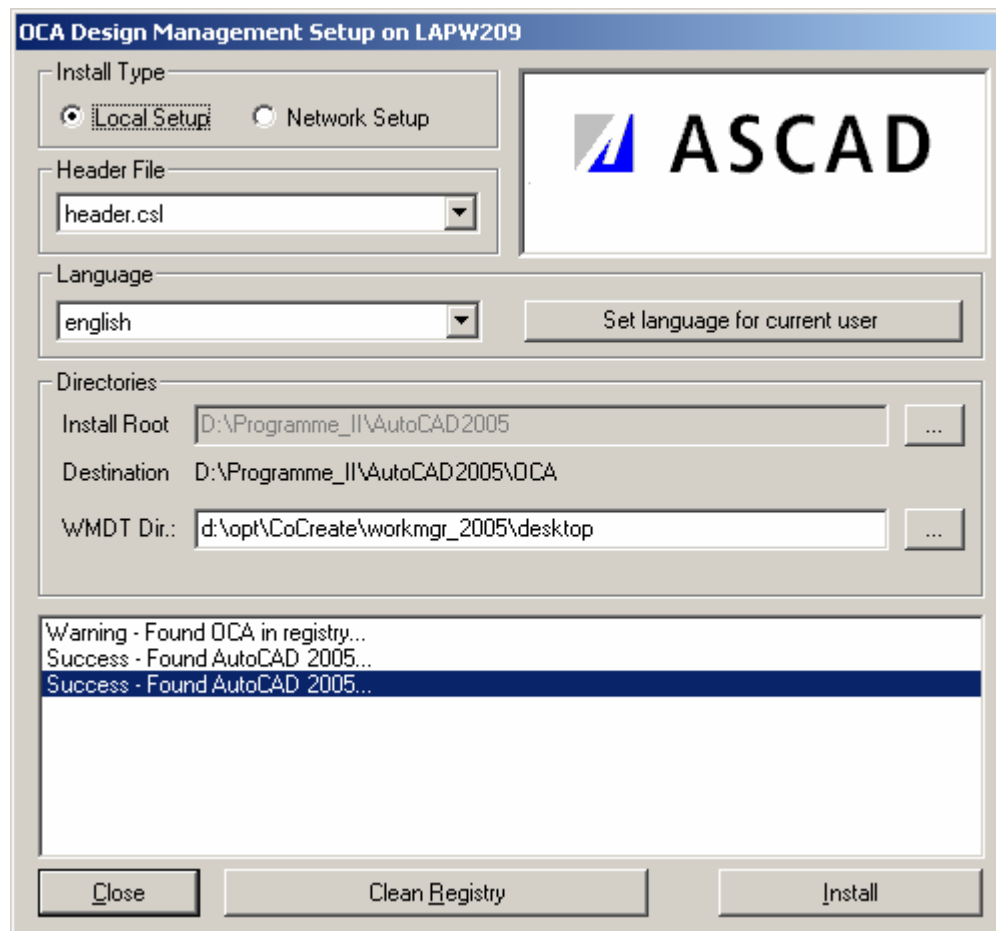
OCA Design Management Setup on LAPW209

Install Type

Local Setup

Network Setup

ASCAD

Header File

header.csl

Language

english

Set language for current user

Directories

Install Root

D:\Programme_II\AutoCAD2005

...

Destination

D:\Programme_II\AutoCAD2005\OCA

WMDT Dir.:

d:\opt\CoCreate\workmgr_2005\desktop

...

Warning - Found OCA in registry...
Success - Found AutoCAD 2005...
Success - Found AutoCAD 2005...

Close

Clean Registry

Install